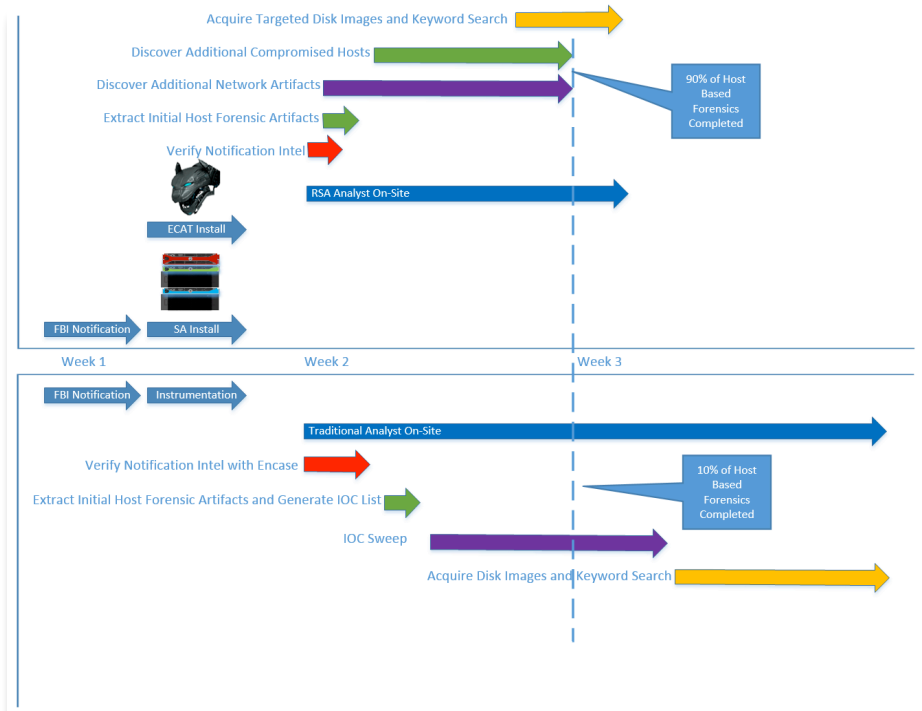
Acquire Targeted Disk Images and Keyword Search

Discover Additional Compromised Hosts

Discover Additional Network Artifacts

90% of Host Based Forensics Completed

Extract Initial Host Forensic Artifacts

Verify Notification Intel

RSA Analyst On-Site

ECAT Install

FBI Notification

SA Install

Week 1

Week 2

Week 3

FBI Notification

Instrumentation

Traditional Analyst On-Site

Verify Notification Intel with Encase

10% of Host Based Forensics Completed

Extract Initial Host Forensic Artifacts and Generate IOC List

IOC Sweep

Acquire Disk Images and Keyword Search